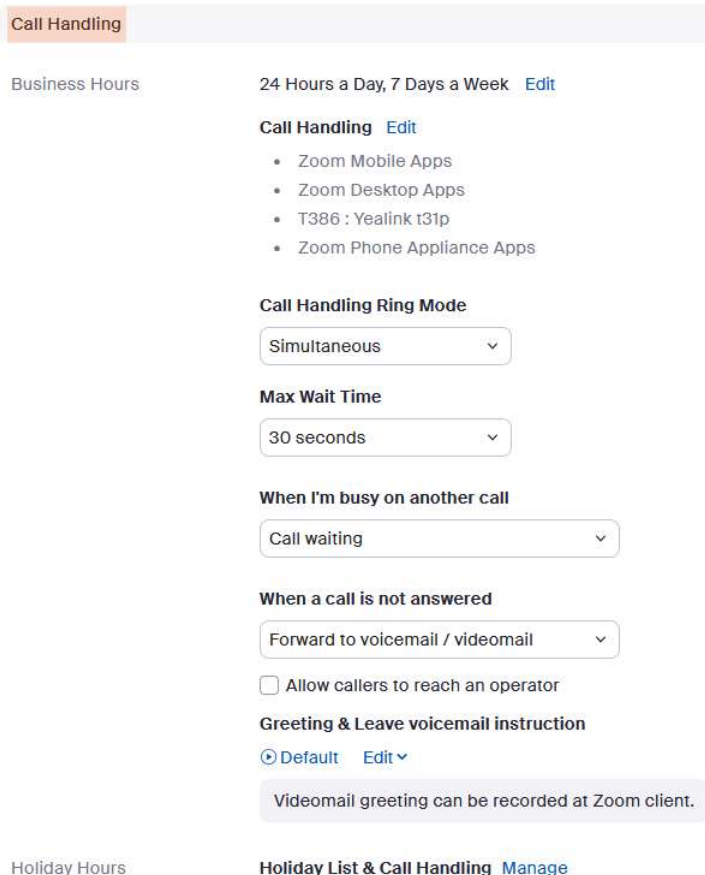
Call Handling

Business Hours

24 Hours a Day, 7 Days a Week Edit

Call Handling Edit

- Zoom Mobile Apps
- Zoom Desktop Apps
- T386 : Yealink t31p
- Zoom Phone Appliance Apps

Call Handling Ring Mode

Simultaneous

Max Wait Time

30 seconds

When I'm busy on another call

Call waiting

When a call is not answered

Forward to voicemail / videomail

Allow callers to reach an operator

Greeting & Leave voicemail instruction

Default Edit

Videomail greeting can be recorded at Zoom client.

Holiday Hours

Holiday List & Call Handling Manage